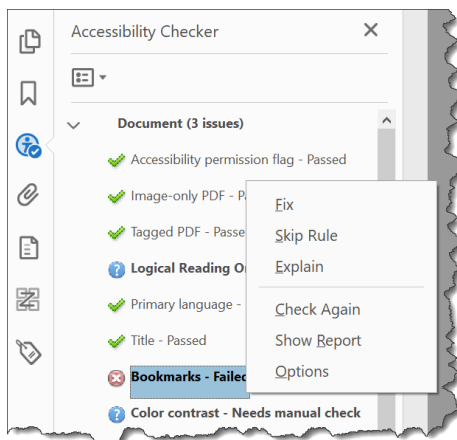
Accessibility Checker

Document (3 issues)

Accessibility permission flag - Passed

Image-only PDF - Pa

Tagged PDF - Passe

Logical Reading Or

Primary language -

Title - Passed

Bookmarks - Failed

Color contrast - Needs manual check

Fix

Skip Rule

Explain

Check Again

Show Report

Options